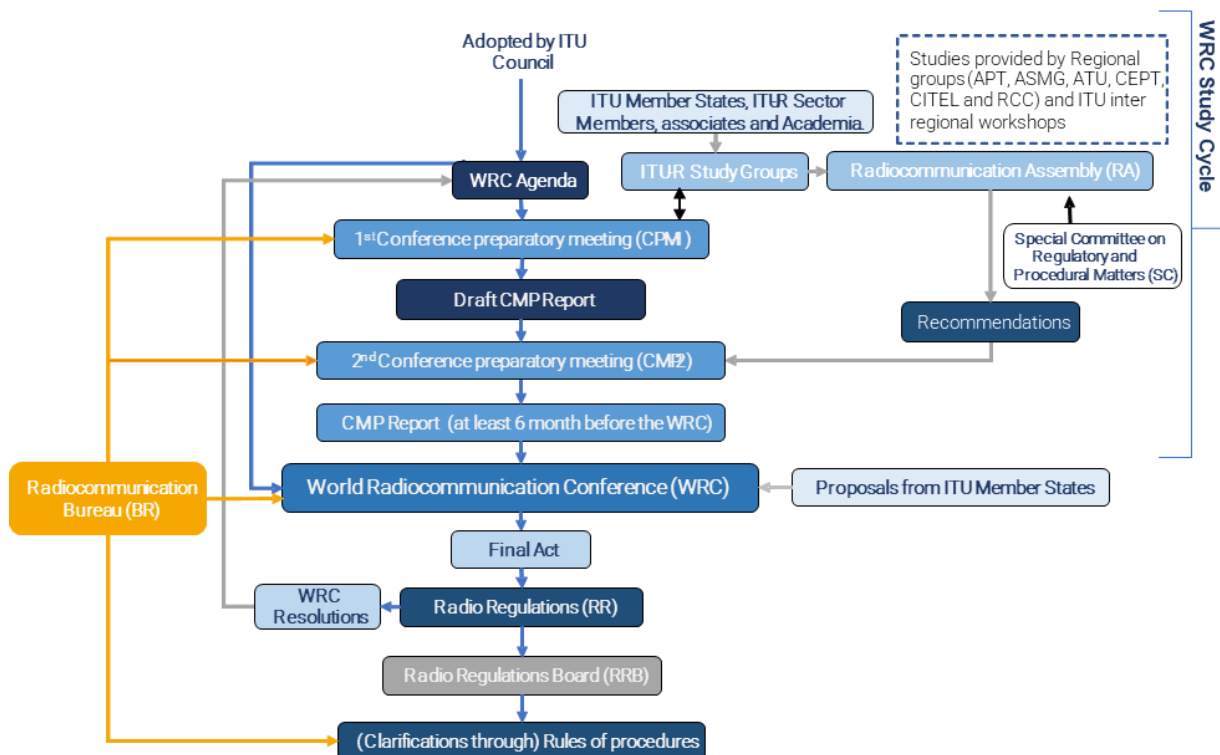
WRC Study Cycle

Adopted by ITU Council

Studies provided by Regional groups (APT, ASMG, ATU, CEPT, CITEL and RCC) and ITU inter regional workshops

ITU Member States, ITU-R Sector Members, associates and Academia.

WRC Agenda

ITU-R Study Groups

Radiocommunication Assembly (RA)

1$^{st}$ Conference preparatory meeting (CPM1)

Special Committee on Regulatory and Procedural Matters (SC)

Draft CMP Report

Recommendations

2$^{nd}$ Conference preparatory meeting (CMP2)

CMP Report (at least 6 month before the WRC)

Radiocommunication Bureau (BR)

World Radiocommunication Conference (WRC)

Proposals from ITU Member States

Final Act

WRC Resolutions

Radio Regulations (RR)

Radio Regulations Board (RRB)

(Clarifications through) Rules of procedures